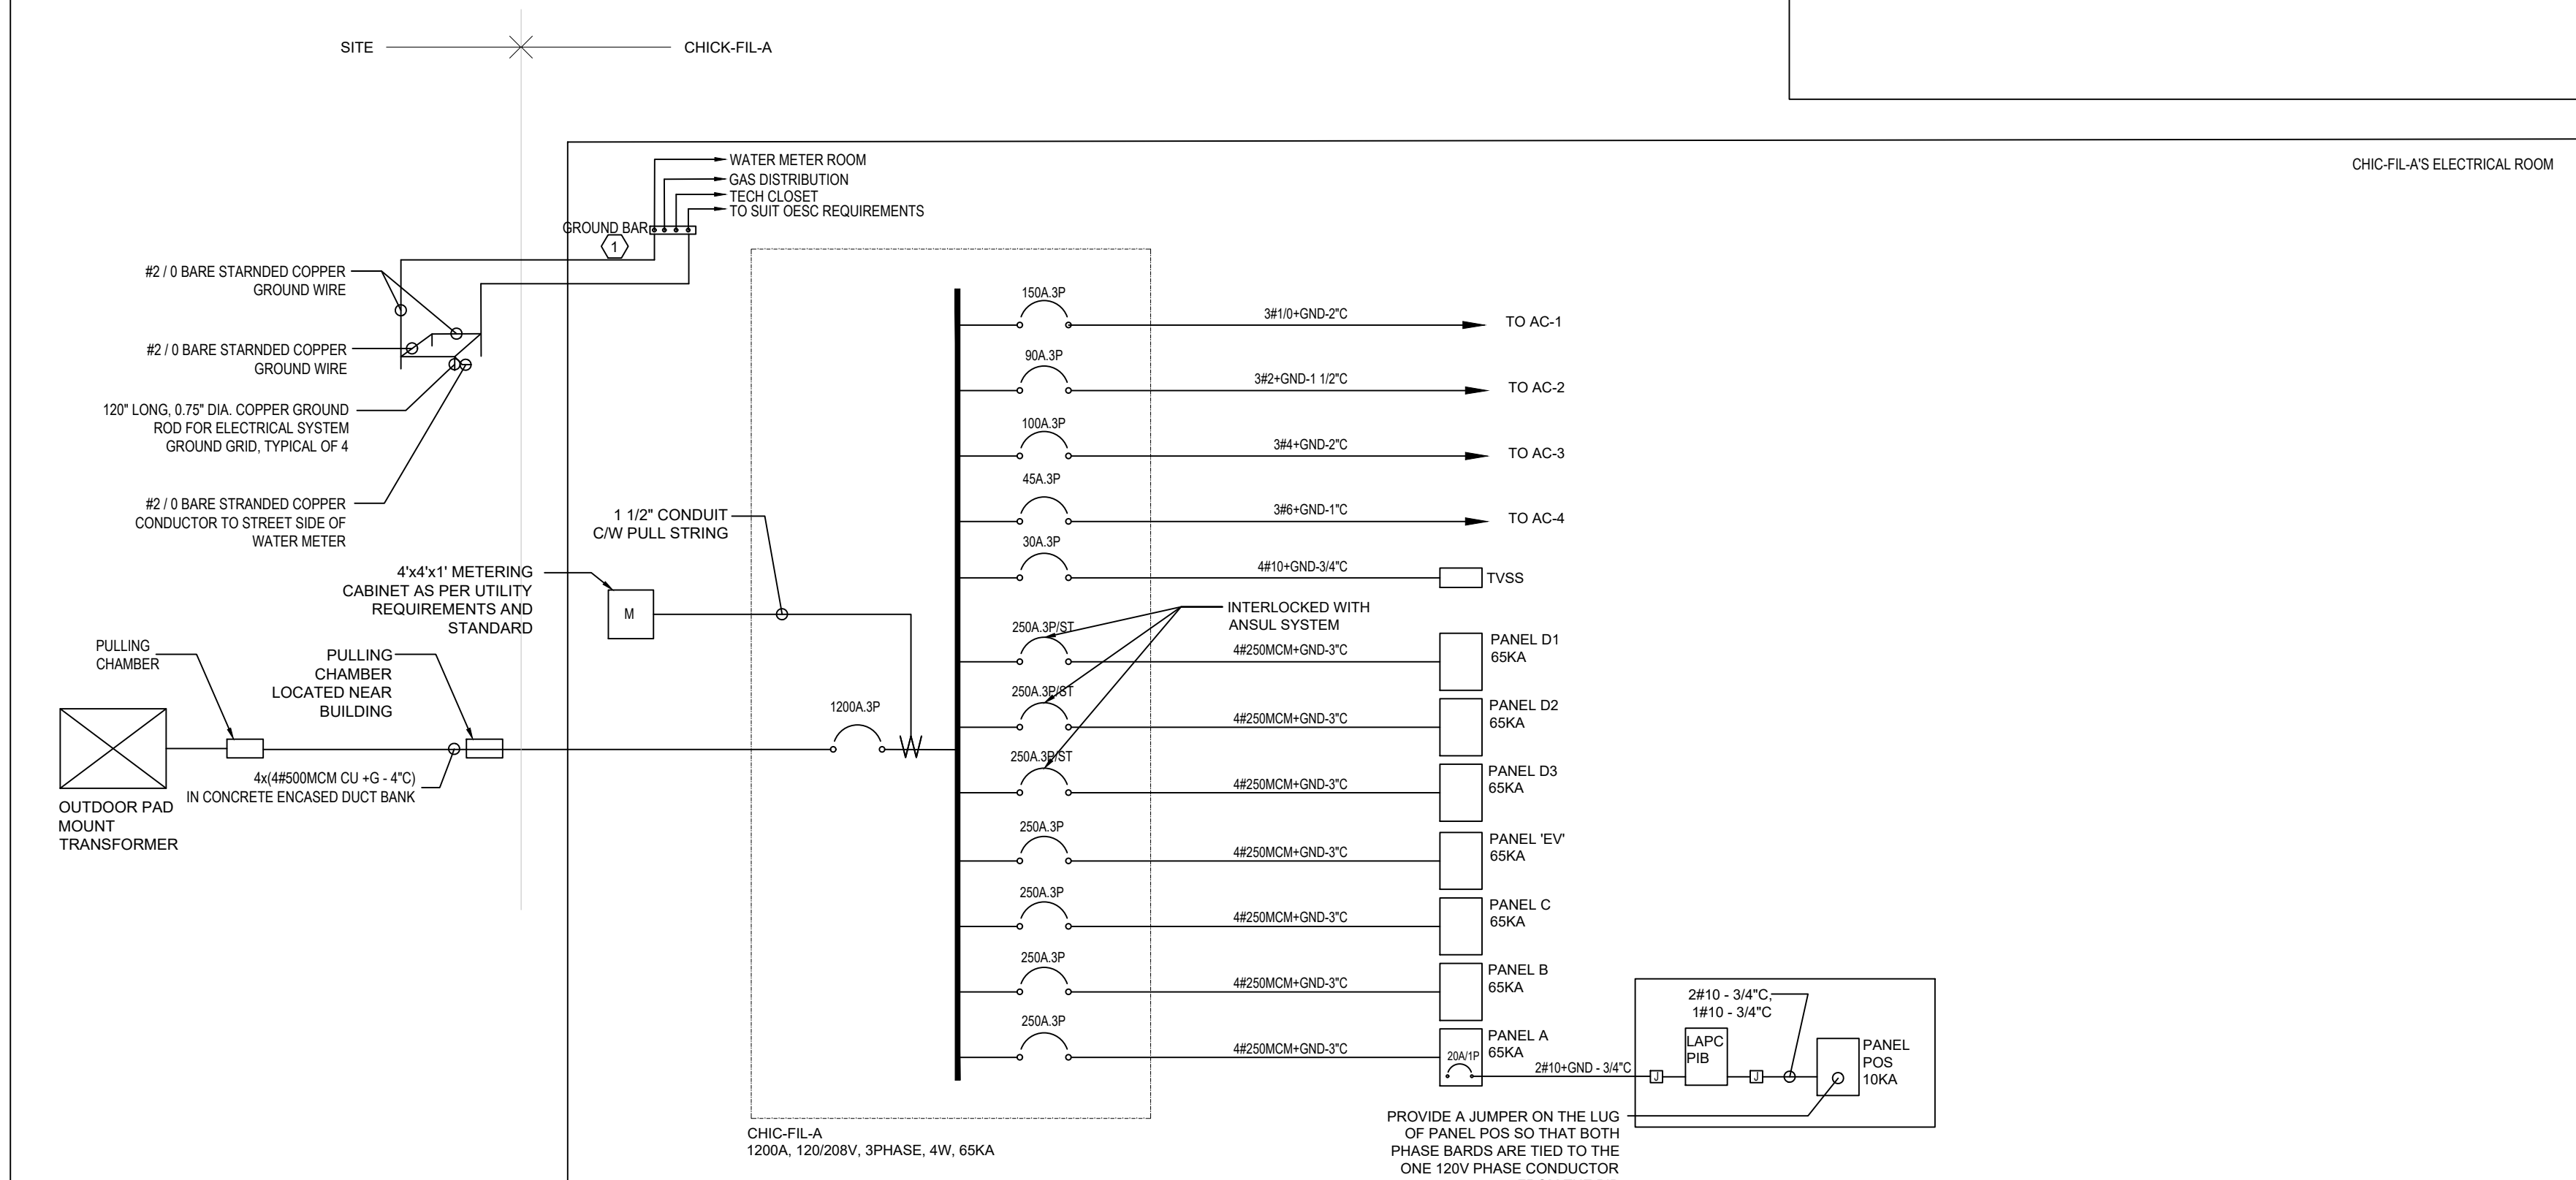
SITE

CHICK-FIL-A

CHIC-FIL-A'S ELECTRICAL ROOM

WATER METER ROOM
GAS DISTRIBUTION
TECH CLOSET
TO SUIT OESC REQUIREMENTS

GROUND BAR

1

#2 / 0 BARE STARNDED COPPER GROUND WIRE

#2 / 0 BARE STARNDED COPPER GROUND WIRE

120" LONG, 0.75" DIA. COPPER GROUND ROD FOR ELECTRICAL SYSTEM GROUND GRID, TYPICAL OF 4

#2 / 0 BARE STRANDED COPPER CONDUCTOR TO STREET SIDE OF WATER METER

1 1/2" CONDUIT C/W PULL STRING

4'x4'x1' METERING CABINET AS PER UTILITY REQUIREMENTS AND STANDARD

M

PULLING CHAMBER

PULLING CHAMBER LOCATED NEAR BUILDING

4x(4#500MCM CU +G - 4"C) IN CONCRETE ENCASED DUCT BANK

OUTDOOR PAD MOUNT TRANSFORMER

1200A.3P

150A.3P
3#1/0+GND-2"C
TO AC-1

90A.3P
3#2+GND-1 1/2"C
TO AC-2

100A.3P
3#4+GND-2"C
TO AC-3

45A.3P
3#6+GND-1"C
TO AC-4

30A.3P
4#10+GND-3/4"C
TVSS

INTERLOCKED WITH ANSUL SYSTEM

250A.3P/ST
4#250MCM+GND-3"C
PANEL D1 65KA

250A.3P/ST
4#250MCM+GND-3"C
PANEL D2 65KA

250A.3P/ST
4#250MCM+GND-3"C
PANEL D3 65KA

250A.3P
4#250MCM+GND-3"C
PANEL 'EV' 65KA

250A.3P
4#250MCM+GND-3"C
PANEL C 65KA

250A.3P
4#250MCM+GND-3"C
PANEL B 65KA

250A.3P
4#250MCM+GND-3"C
PANEL A 65KA

20A/1P

2#10+GND - 3/4"C

J

LAPC PIB

J

2#10 - 3/4"C, 1#10 - 3/4"C

PANEL POS 10KA

PROVIDE A JUMPER ON THE LUG OF PANEL POS SO THAT BOTH PHASE BARDS ARE TIED TO THE ONE 120V PHASE CONDUCTOR

CHIC-FIL-A
1200A, 120/208V, 3PHASE, 4W, 65KA